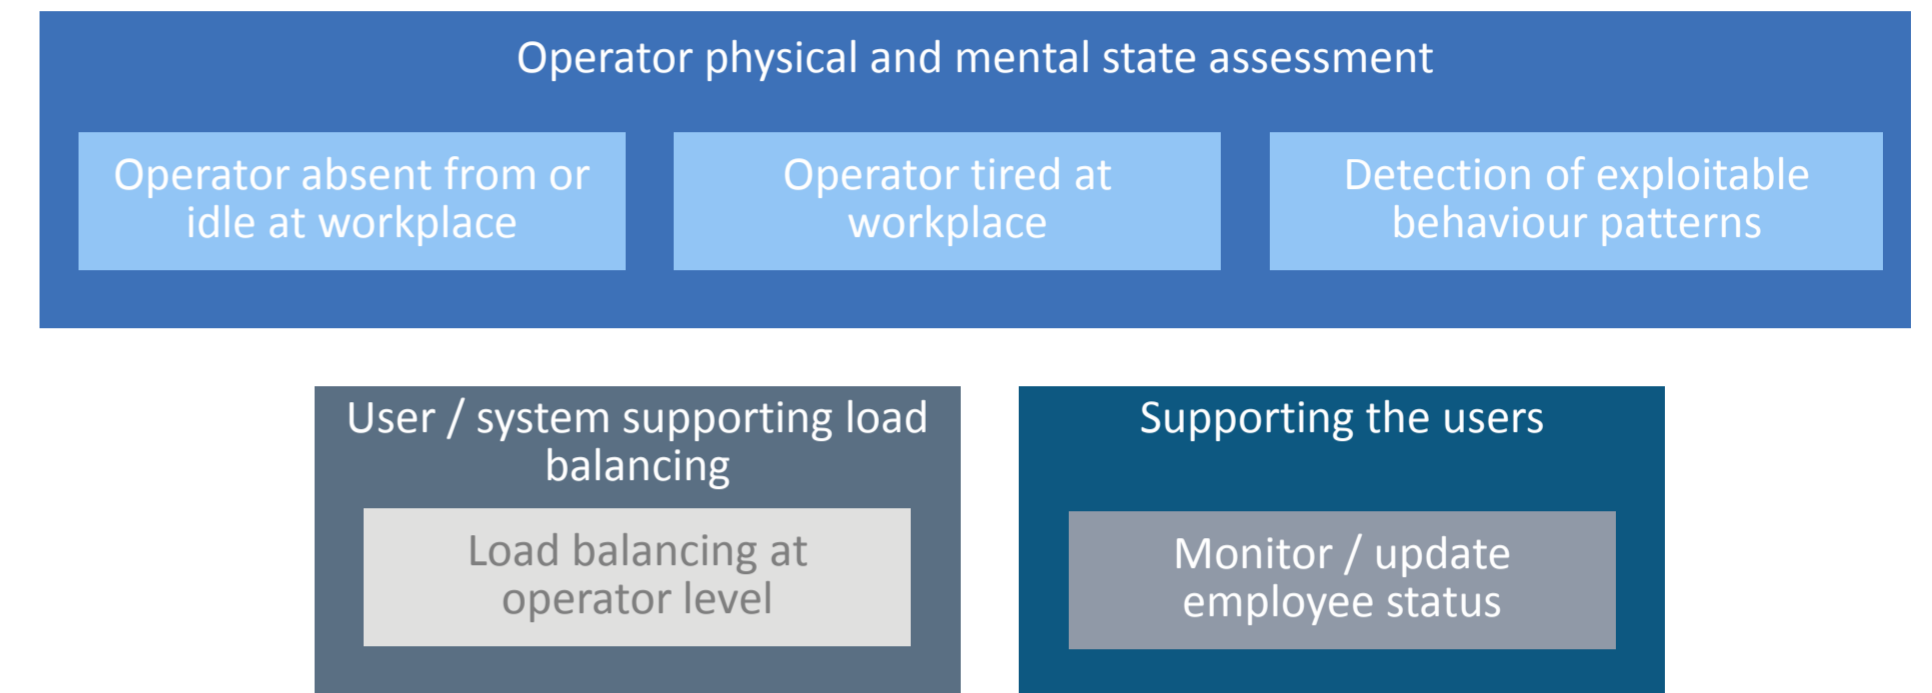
Operator physical and mental state assessment

Operator absent from or idle at workplace

Operator tired at workplace

Detection of exploitable behaviour patterns

User / system supporting load balancing

Load balancing at operator level

Supporting the users

Monitor / update employee status